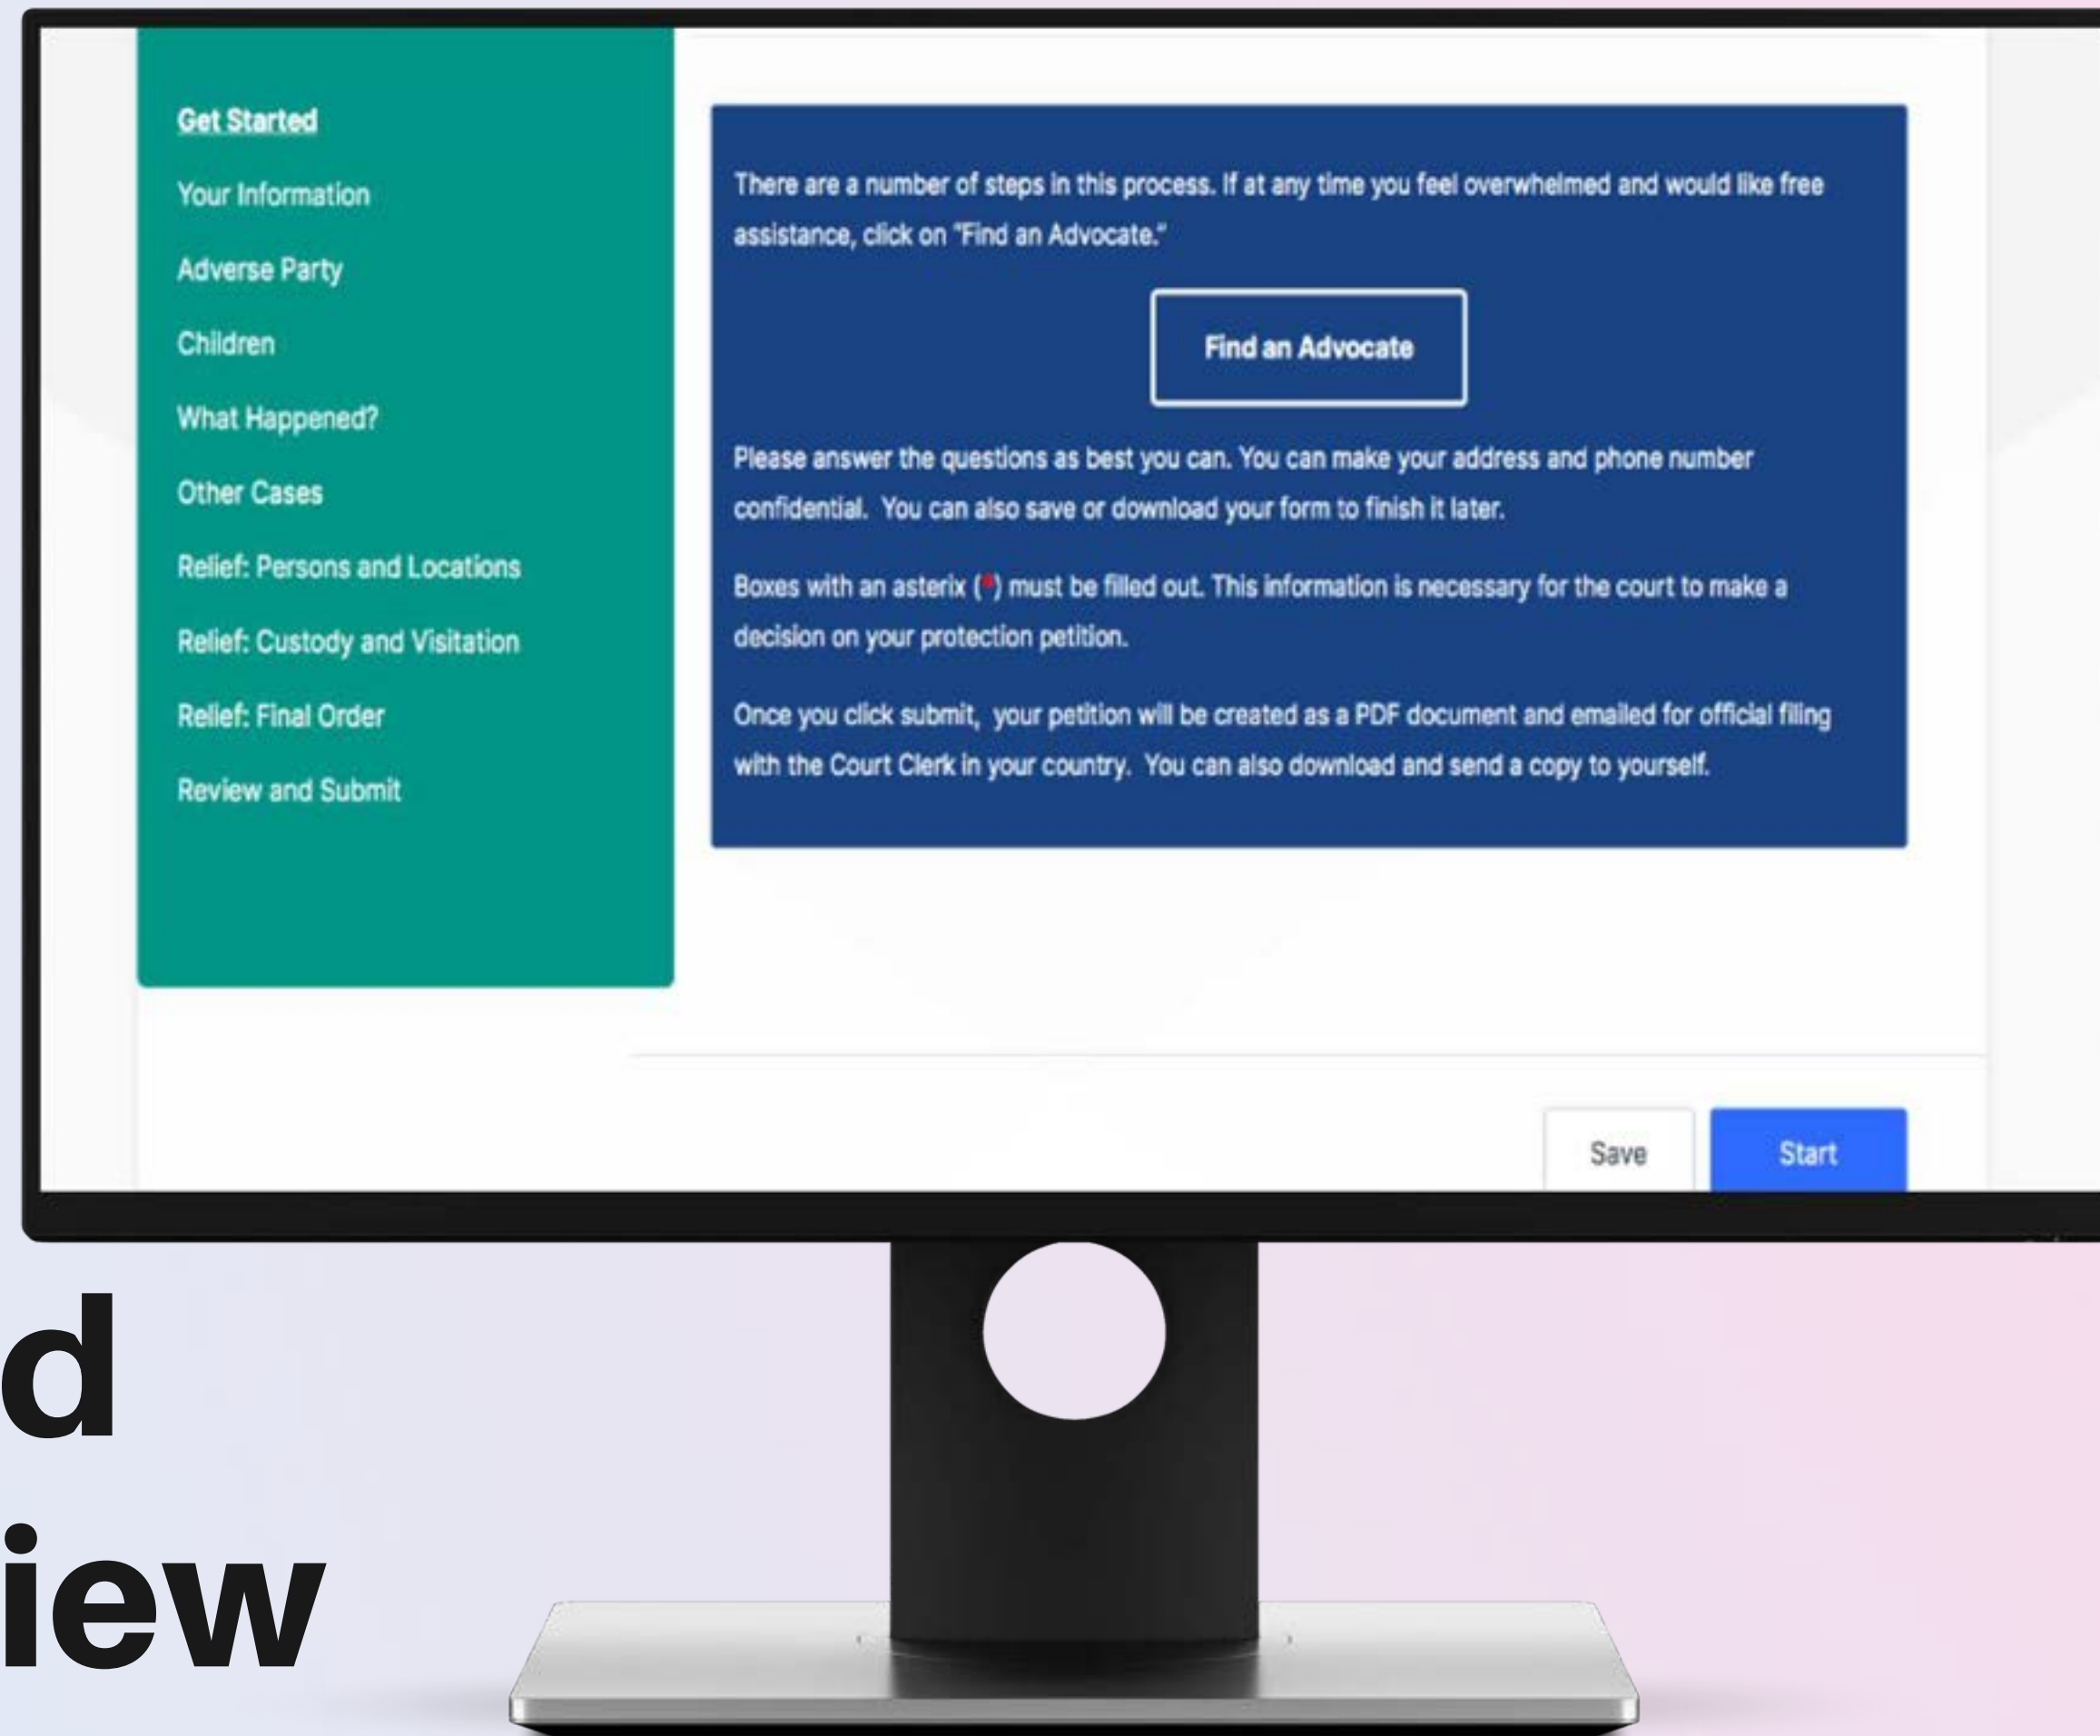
Get Started

Your Information

Adverse Party

Children

What Happened?

Other Cases

Relief: Persons and Locations

Relief: Custody and Visitation

Relief: Final Order

Review and Submit

There are a number of steps in this process. If at any time you feel overwhelmed and would like free assistance, click on "Find an Advocate."

Find an Advocate

Please answer the questions as best you can. You can make your address and phone number confidential. You can also save or download your form to finish it later.

Boxes with an asterix (*) must be filled out. This information is necessary for the court to make a decision on your protection petition.

Once you click submit, your petition will be created as a PDF document and emailed for official filing with the Court Clerk in your country. You can also download and send a copy to yourself.

Save

Start

d

iew